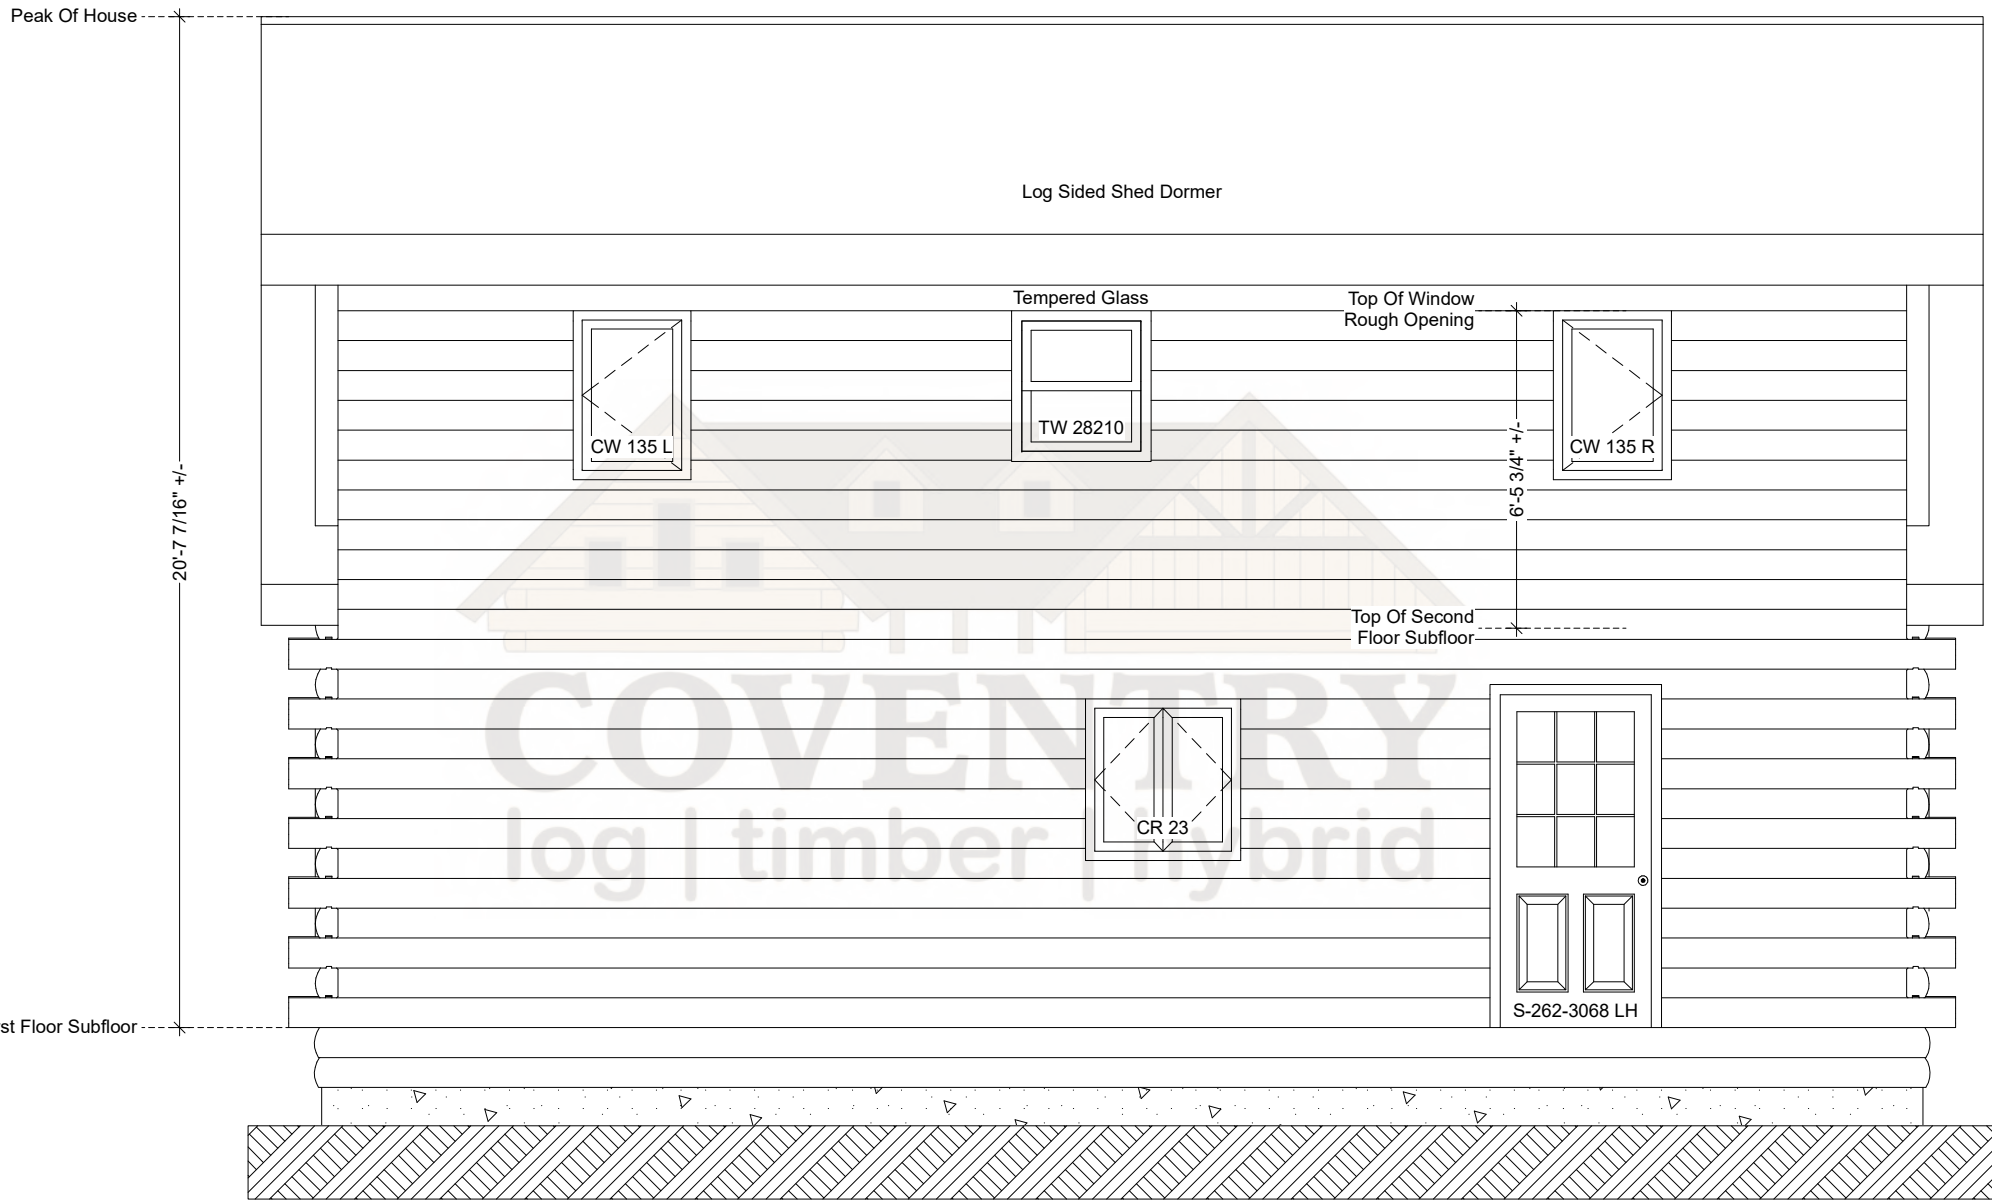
Peak Of House

Log Sided Shed Dormer

Tempered Glass

Top Of Window
Rough Opening

CW 135 L

TW 28210

CW 135 R

20'-7 7/16" +/-

6'-5 3/4" +/-

Top Of Second
Floor Subfloor

COVENTRY
log | timber | hybrid

CR 23

S-262-3068 LH

st Floor Subfloor